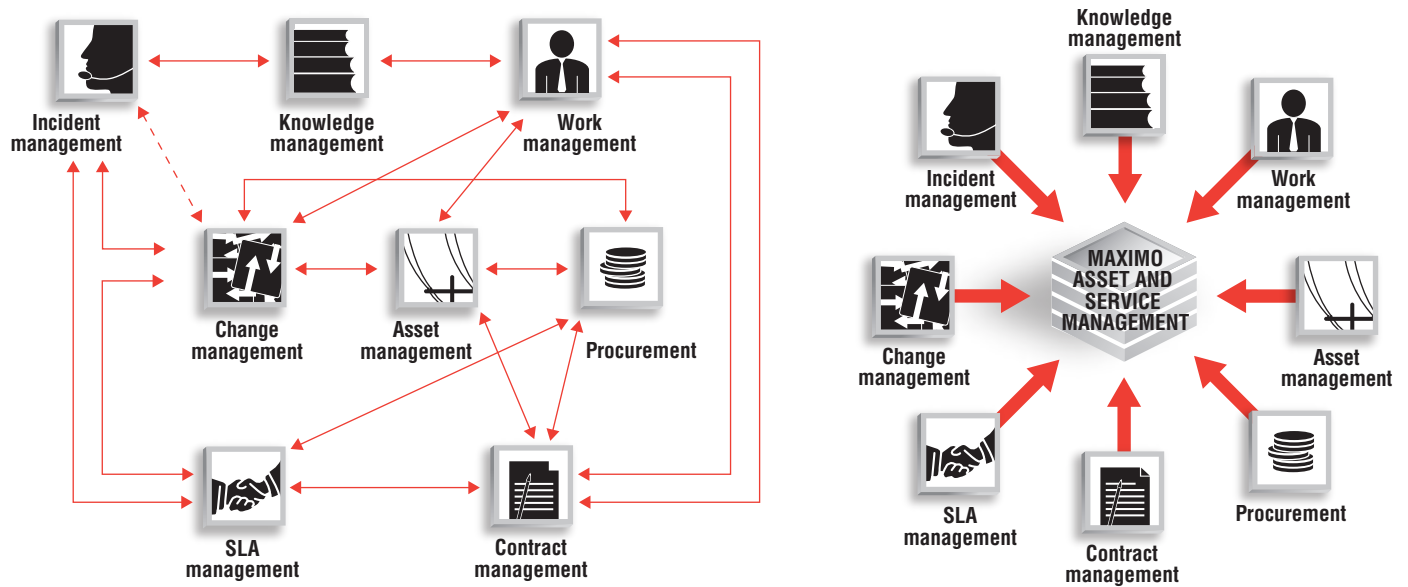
Incident management

Knowledge management

Work management

Change management

Asset management

Procurement

SLA management

Contract management

Knowledge management

Incident management

Work management

MAXIMO ASSET AND SERVICE MANAGEMENT

Change management

Asset management

SLA management

Contract management

Procurement